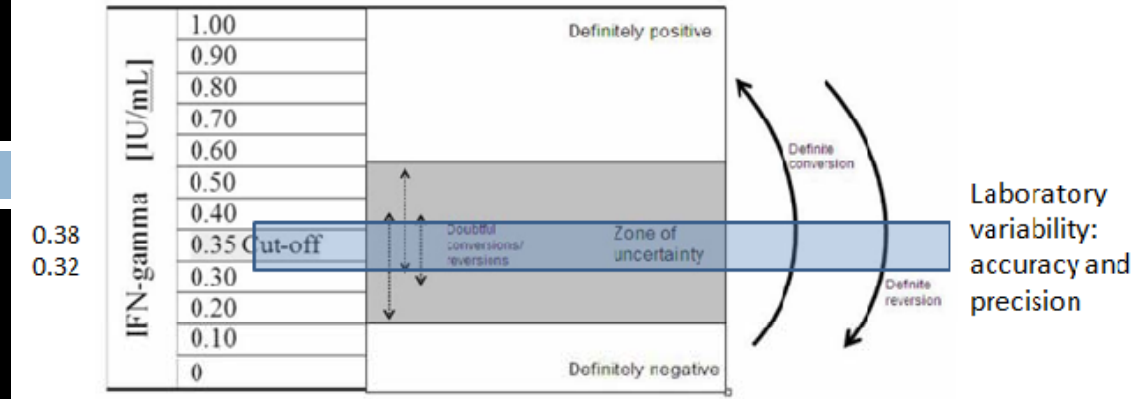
IFN-gamma [IU/mL]

| |
|---|
| 1.00 |
| 0.90 |
| 0.80 |
| 0.70 |
| 0.60 |
| 0.50 |
| 0.40 |
| 0.35 Cut-off |
| 0.30 |
| 0.20 |
| 0.10 |
| 0 |

0.38
0.32

Definitely positive

Definite conversion

Doubtful conversions/ reversions

Zone of uncertainty

Definite reversion

Definitely negative

Laboratory variability: accuracy and precision